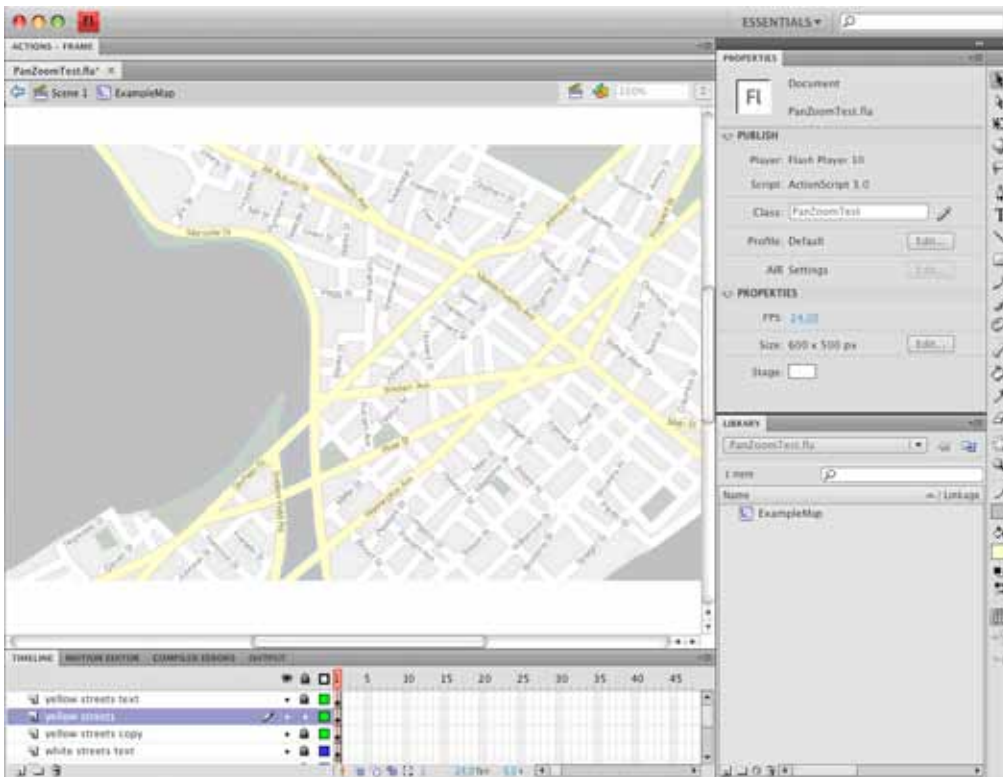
ESSENTIALS ▾

ACTIONS - FRAME

PanZoomTest.fla* ×

Scene 1 ExampleMap

100%

PROPERTIES

Fl

Document

PanZoomTest.fla

PUBLISH

Player: Flash Player 10

Script: ActionScript 3.0

Class: PanZoomTest

Profile: Default

Edit...

AIR Settings

Edit...

PROPERTIES

FPS: 24.00

Size: 600 x 500 px

Edit...

Stage:

LIBRARY

PanZoomTest.fla

1 item

Name

Linkage

ExampleMap

TIMELINE

MOTION EDITOR

COMPILER ERRORS

OUTPUT

1 5 10 15 20 25 30 35 40 45

yellow streets text

yellow streets

yellow streets copy

white streets text

24.0 fps 0.0s